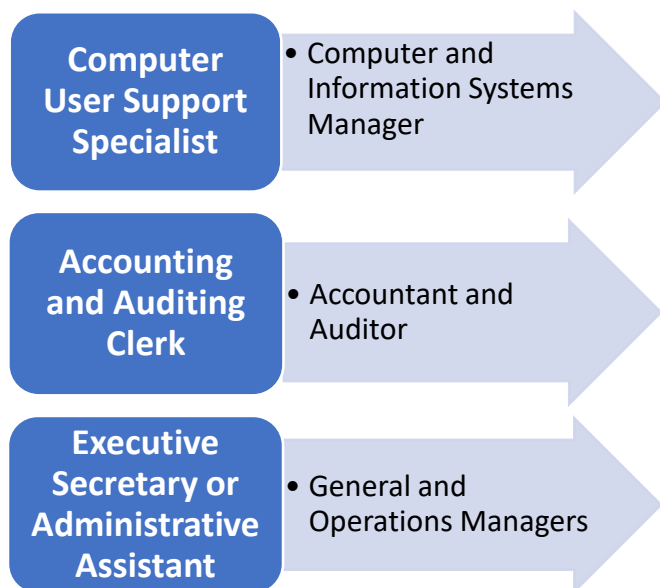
Computer User Support Specialist

• Computer and Information Systems Manager

Accounting and Auditing Clerk

• Accountant and Auditor

Executive Secretary or Administrative Assistant

• General and Operations Managers